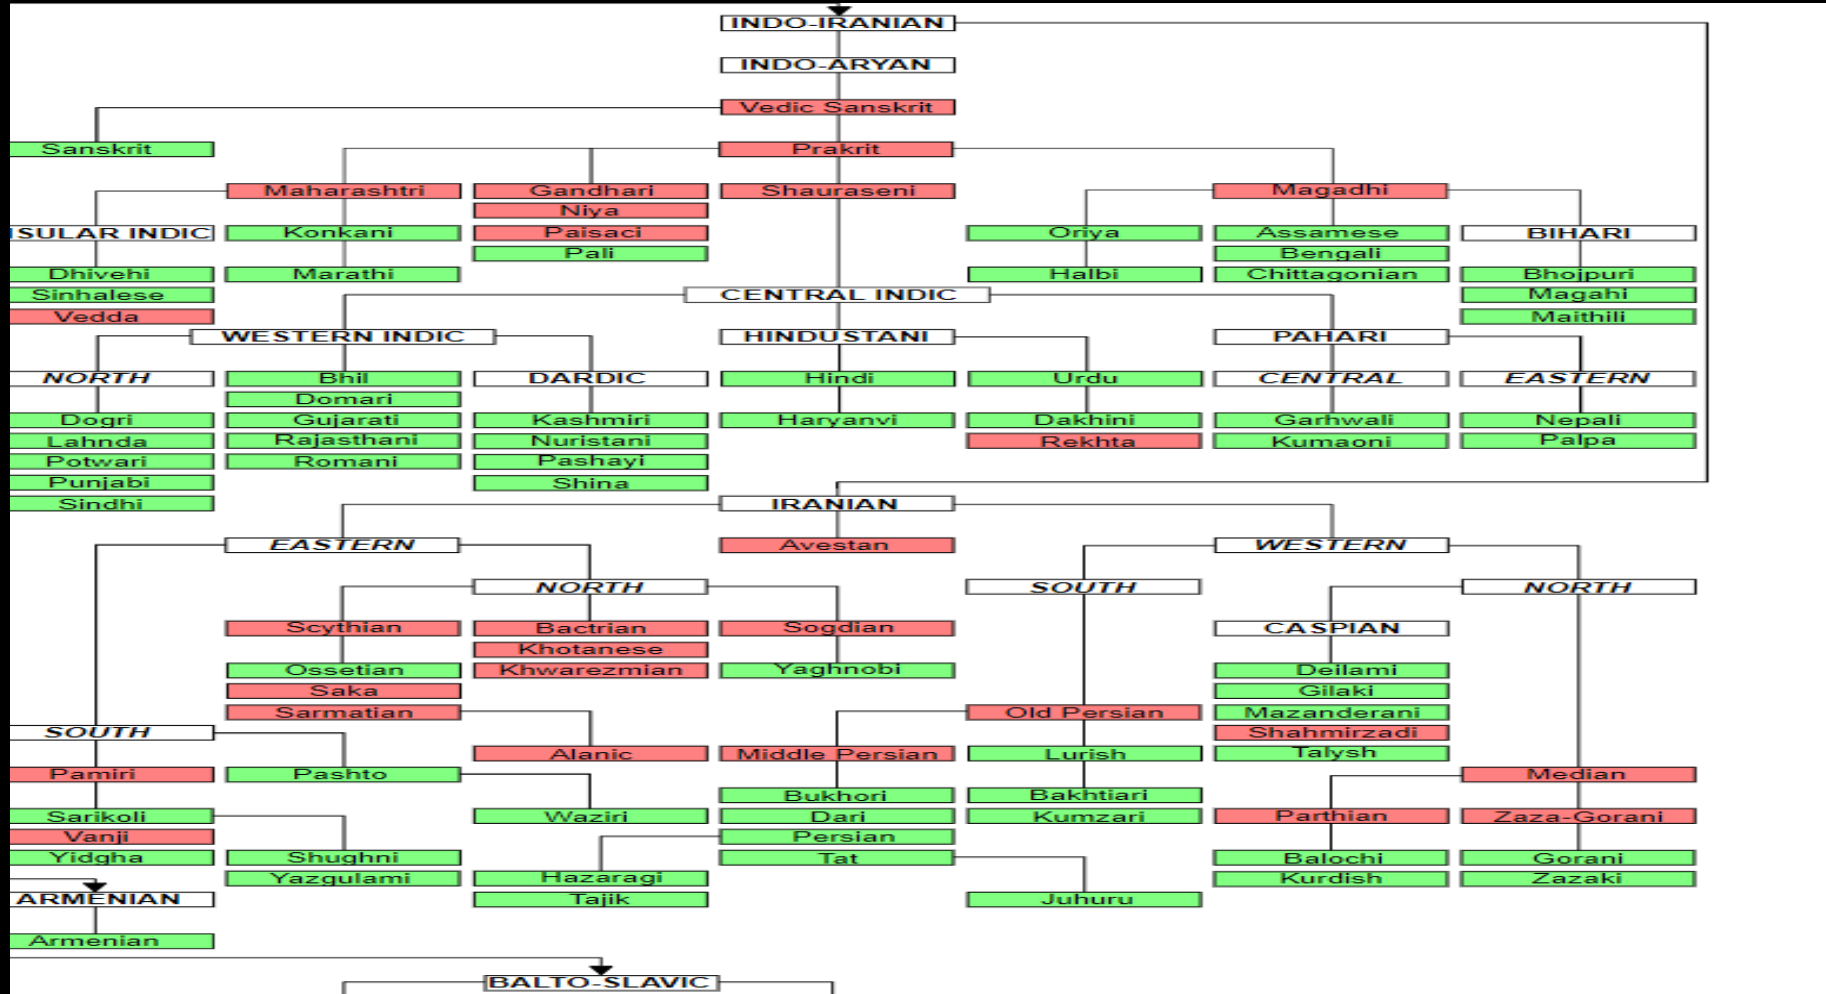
INDO-IRANIAN
INDO-ARYAN
Vedic Sanskrit
Sanskrit
Prakrit
Maharashtri
Gandhari
Shauraseni
Magadhi
Niya
ISULAR INDIC
Konkani
Paisaci
Oriya
Assamese
BIHARI
Pali
Bengali
Dhivehi
Marathi
Halbi
Chittagonian
Bhojpuri
Sinhalese
CENTRAL INDIC
Magahi
Vedda
Maithili
WESTERN INDIC
HINDUSTANI
PAHARI
NORTH
Bhil
DARDIC
Hindi
Urdu
CENTRAL
EASTERN
Domari
Dogri
Gujarati
Kashmiri
Haryanvi
Dakhini
Garhwali
Nepali
Lahnda
Rajasthani
Nuristani
Rekhta
Kumaoni
Palpa
Potwari
Romani
Pashayi
Punjabi
Shina
Sindhi
IRANIAN
EASTERN
Avestan
WESTERN
NORTH
SOUTH
NORTH
Scythian
Bactrian
Sogdian
CASPIAN
Khotanese
Ossetian
Khwarezmian
Yaghnobi
Deilami
Saka
Gilaki
Sarmatian
Old Persian
Mazanderani
Shahmirzadi
SOUTH
Alanic
Middle Persian
Lurish
Talysh
Pamiri
Pashto
Median
Bukhori
Bakhtiari
Sarikoli
Waziri
Dari
Kumzari
Parthian
Zaza-Gorani
Vanji
Persian
Yidgha
Shughni
Tat
Balochi
Gorani
Yazgulami
Hazaragi
Kurdish
Zazaki
ARMENIAN
Tajik
Juhuru
Armenian
BALTO-SLAVIC